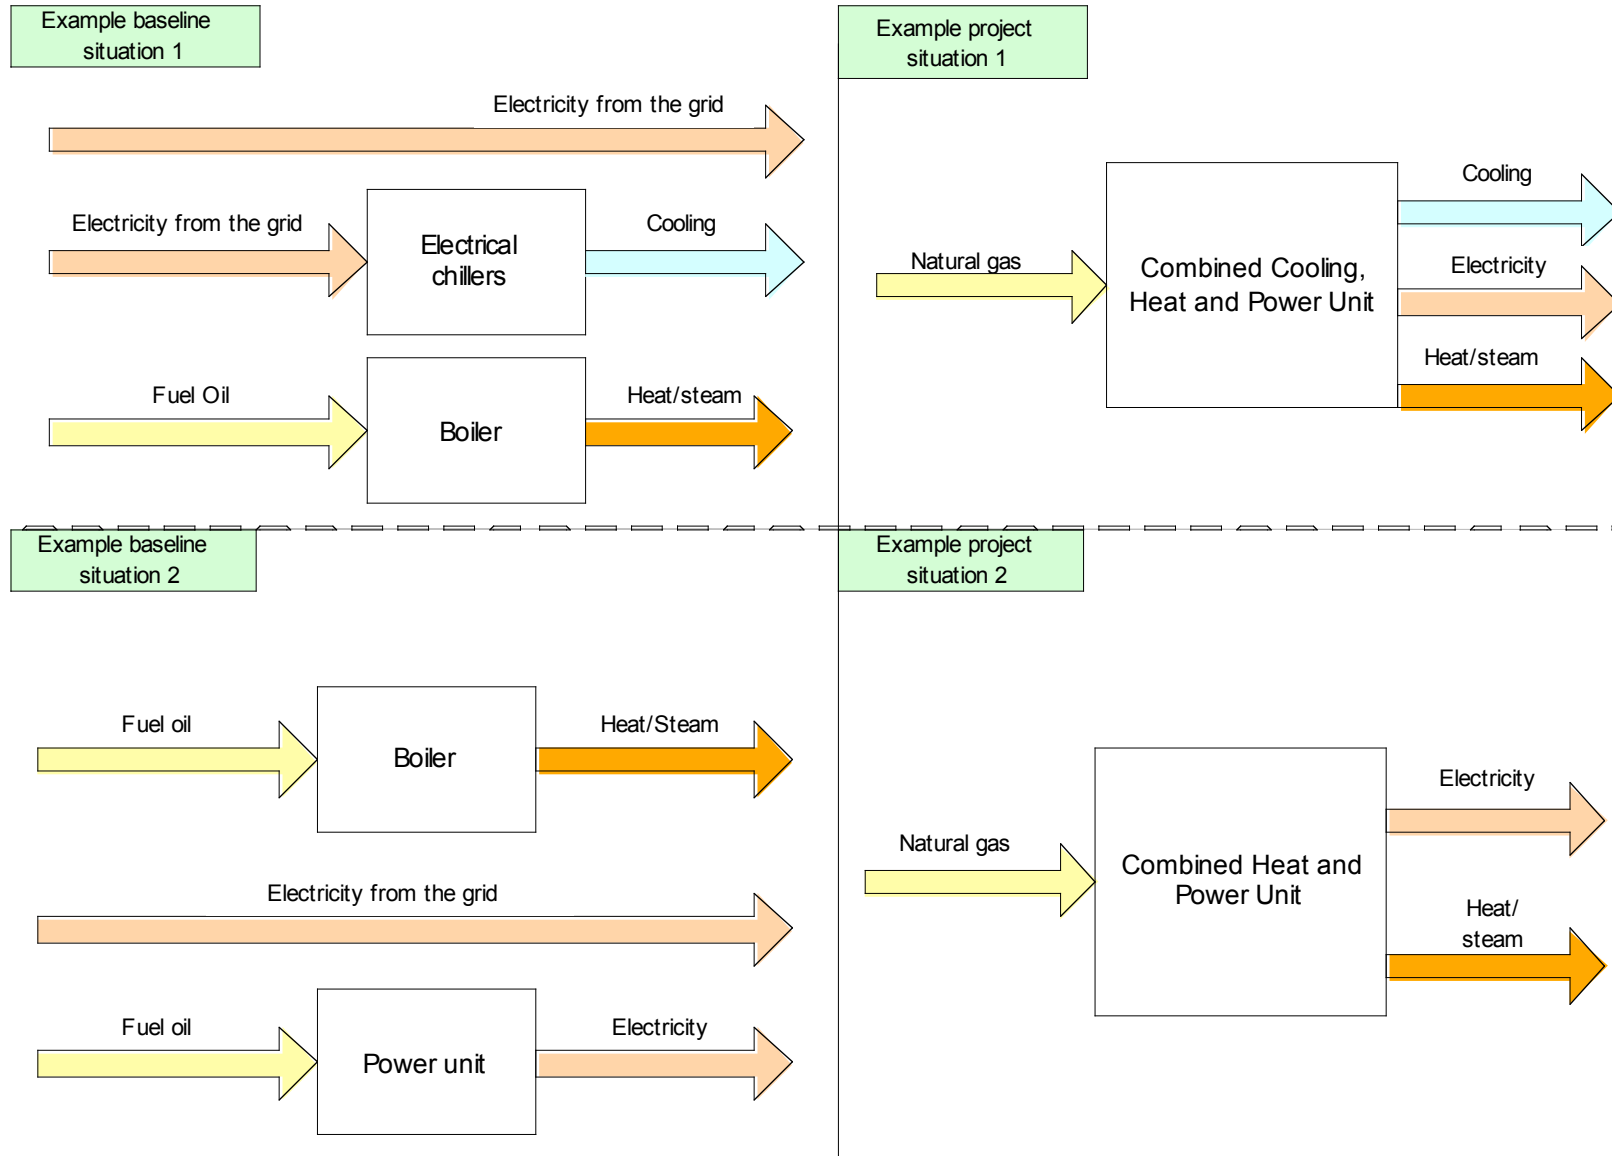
Example baseline situation 1

Electricity from the grid

Electricity from the grid

Electrical chillers

Cooling

Fuel Oil

Boiler

Heat/steam

Example project situation 1

Natural gas

Combined Cooling, Heat and Power Unit

Cooling

Electricity

Heat/steam

Example baseline situation 2

Fuel oil

Boiler

Heat/Steam

Electricity from the grid

Fuel oil

Power unit

Electricity

Example project situation 2

Natural gas

Combined Heat and Power Unit

Electricity

Heat/ steam